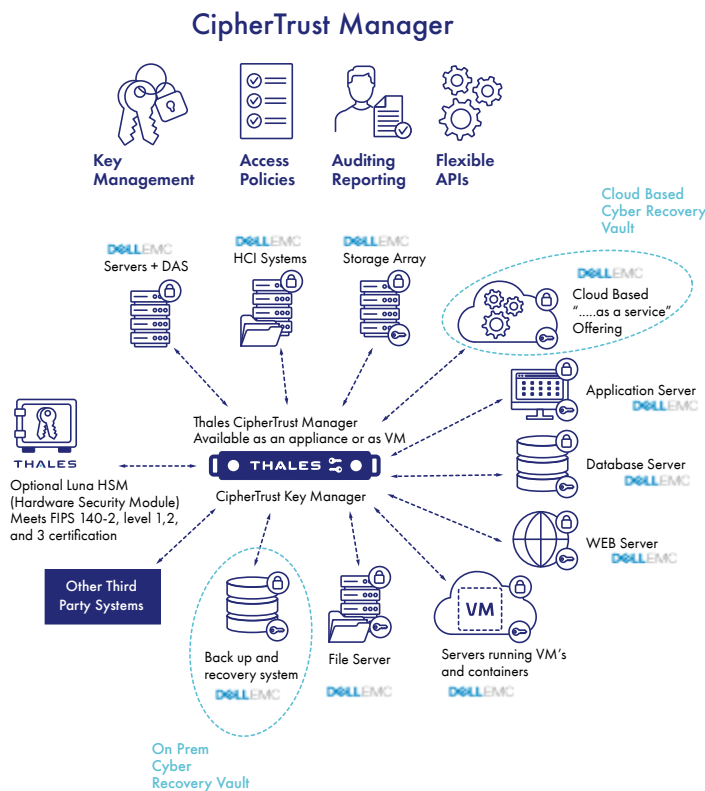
CipherTrust Manager

Key Management

Access Policies

Auditing Reporting

Flexible APIs

Cloud Based Cyber Recovery Vault

DELLEMC
Servers + DAS

DELLEMC
HCI Systems

DELLEMC
Storage Array

DELLEMC
Cloud Based "....as a service" Offering

THALES

Optional Luna HSM (Hardware Security Module) Meets FIPS 140-2, level 1,2, and 3 certification

Thales CipherTrust Manager Available as an appliance or as VM

THALES

CipherTrust Key Manager

Application Server
DELLEMC

Database Server
DELLEMC

WEB Server
DELLEMC

Other Third Party Systems

VM

Back up and recovery system
DELLEMC

File Server
DELLEMC

Servers running VM's and containers
DELLEMC

On Prem Cyber Recovery Vault